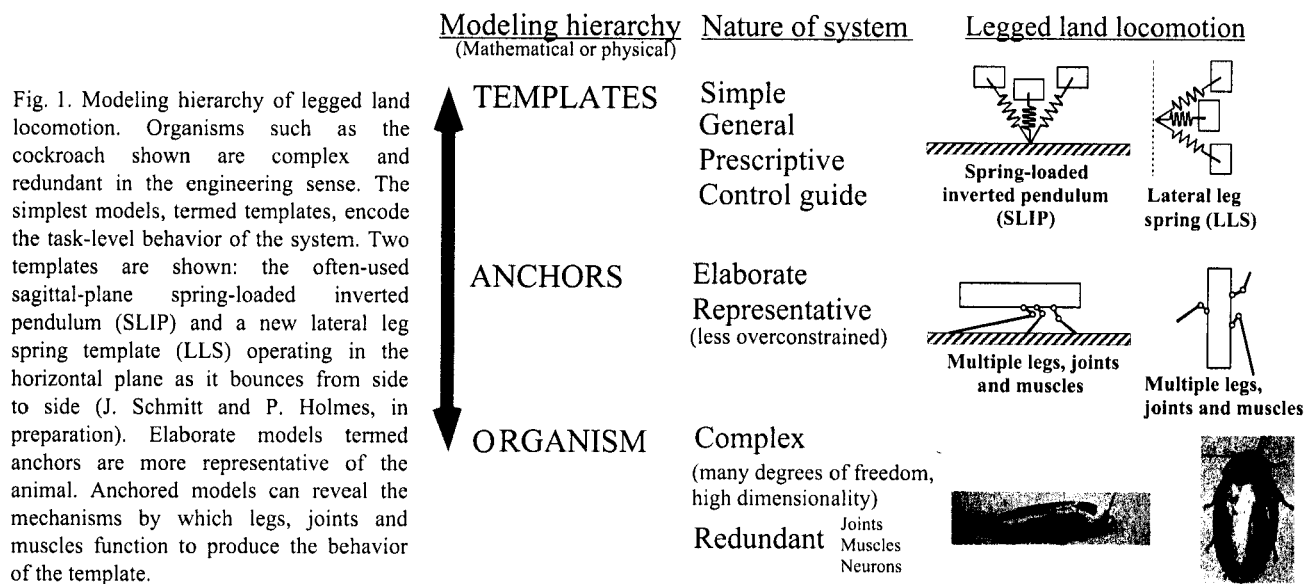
Fig. 1. Modeling hierarchy of legged land locomotion. Organisms such as the cockroach shown are complex and redundant in the engineering sense. The simplest models, termed templates, encode the task-level behavior of the system. Two templates are shown: the often-used sagittal-plane spring-loaded inverted pendulum (SLIP) and a new lateral leg spring template (LLS) operating in the horizontal plane as it bounces from side to side (J. Schmitt and P. Holmes, in preparation). Elaborate models termed anchors are more representative of the animal. Anchored models can reveal the mechanisms by which legs, joints and muscles function to produce the behavior of the template.

Modeling hierarchy
(Mathematical or physical)

Nature of system

Legged land locomotion

TEMPLATES

Simple
General
Prescriptive
Control guide

Spring-loaded inverted pendulum (SLIP)

Lateral leg spring (LLS)

ANCHORS

Elaborate
Representative
(less overconstrained)

Multiple legs, joints and muscles

Multiple legs, joints and muscles

ORGANISM

Complex
(many degrees of freedom, high dimensionality)
Redundant Joints Muscles Neurons